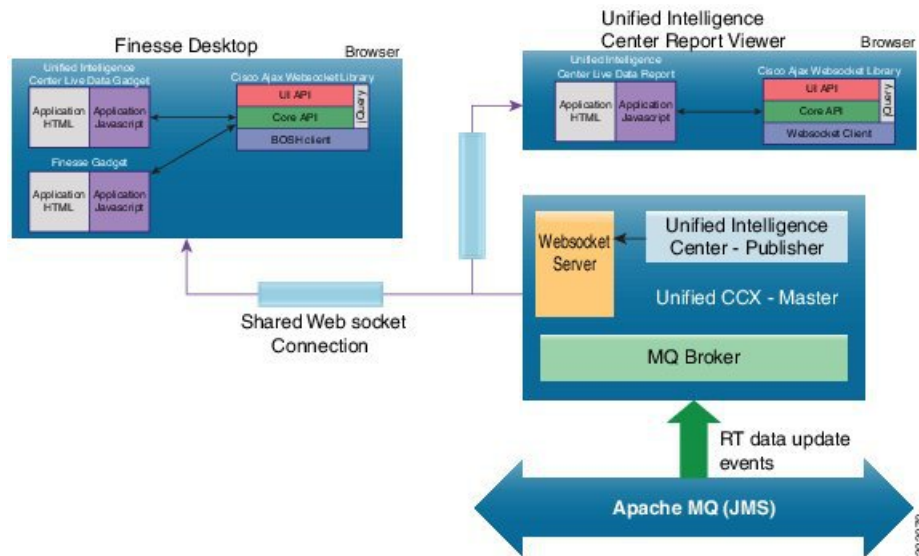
Finesse Desktop

Browser

Unified Intelligence Center Live Data Gadget

Application HTML

Application Javascript

Cisco Ajax Websocket Library

UI API

Core API

jQuery

BOSH client

Finesse Gadget

Application HTML

Application Javascript

Unified Intelligence Center Report Viewer

Browser

Unified Intelligence Center Live Data Report

Application HTML

Application Javascript

Cisco Ajax Websocket Library

UI API

Core API

jQuery

Websocket Client

Websocket Server

Unified Intelligence Center - Publisher

Unified CCX - Master

MQ Broker

Shared Web socket Connection

RT data update events

Apache MQ (JMS)

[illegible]